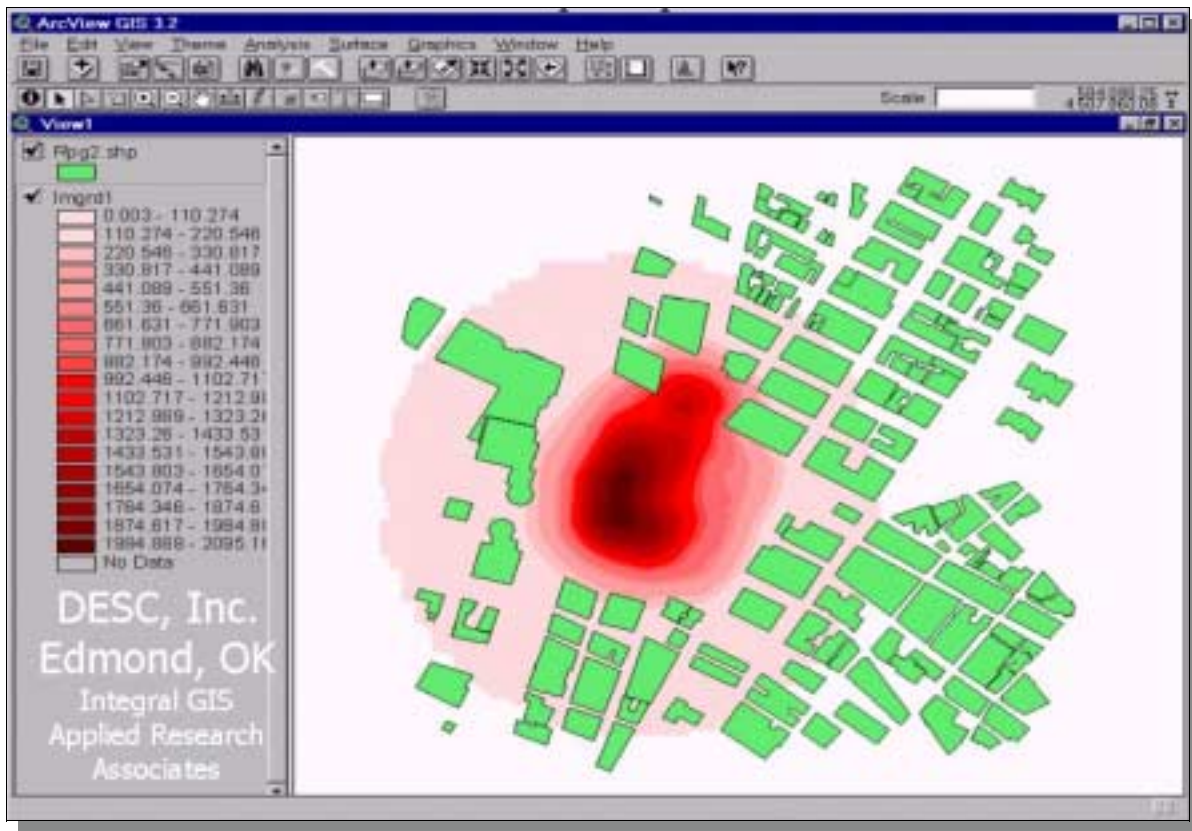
ArcView GIS 3.2

File Edit View Theme Analysis Surface Graphics Window Help

Scale

View1

Rpg2.shp

Imgrd1

0.003 - 110.274
110.274 - 220.546
220.546 - 330.817
330.817 - 441.089
441.089 - 551.36
551.36 - 661.631
661.631 - 771.903
771.903 - 882.174
882.174 - 992.446
992.446 - 1102.71
1102.717 - 1212.9
1212.989 - 1323.2
1323.26 - 1433.53
1433.531 - 1543.8
1543.803 - 1654.0
1654.074 - 1764.3
1764.346 - 1874.6
1874.617 - 1984.8
1984.888 - 3095.1
No Data

DESC, Inc.
Edmond, OK
Integral GIS
Applied Research
Associates